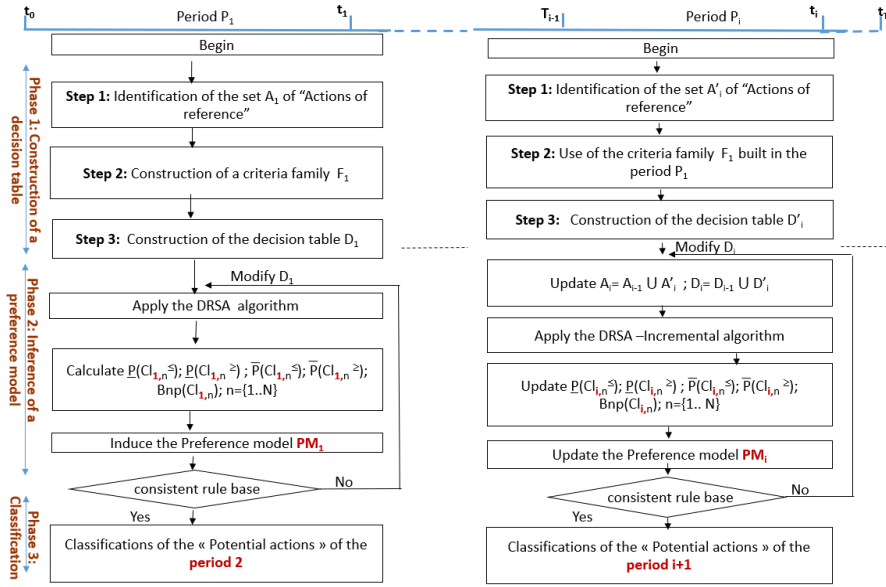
$t_0$ Period $P_1$ $t_1$

$T_{i-1}$ Period $P_i$ $t_i$ $t_1$

Begin

**Step 1:** Identification of the set $A_1$ of "Actions of reference"

**Step 2:** Construction of a criteria family $F_1$

**Step 3:** Construction of the decision table $D_1$

Modify $D_1$

Apply the DRSA algorithm

Calculate $\underline{P}(Cl_{1,n}^{\leq})$; $\underline{P}(Cl_{1,n}^{\geq})$ ; $\overline{P}(Cl_{1,n}^{\leq})$; $\overline{P}(Cl_{1,n}^{\geq})$; $Bnp(Cl_{1,n})$; n={1..N}

Induce the Preference model **$PM_1$**

consistent rule base

No

Yes

Classifications of the « Potential actions » of the **period 2**

**Phase 1: Construction of a decision table**

**Phase 2: Inference of a preference model**

**Phase 3: Classification**

Begin

**Step 1:** Identification of the set $A'_i$ of "Actions of reference"

**Step 2:** Use of the criteria family $F_1$ built in the period $P_1$

**Step 3:** Construction of the decision table $D'_i$

Modify $D_i$

Update $A_i = A_{i-1} \cup A'_i$ ; $D_i = D_{i-1} \cup D'_i$

Apply the DRSA –Incremental algorithm

Update $\underline{P}(Cl_{i,n}^{\leq})$; $\underline{P}(Cl_{i,n}^{\geq})$ ; $\overline{P}(Cl_{i,n}^{\leq})$; $\overline{P}(Cl_{i,n}^{\geq})$; $Bnp(Cl_{i,n})$, n={1.. N}

Update the Preference model **$PM_i$**

consistent rule base

No

Yes

Classifications of the « Potential actions » of the **period i+1**